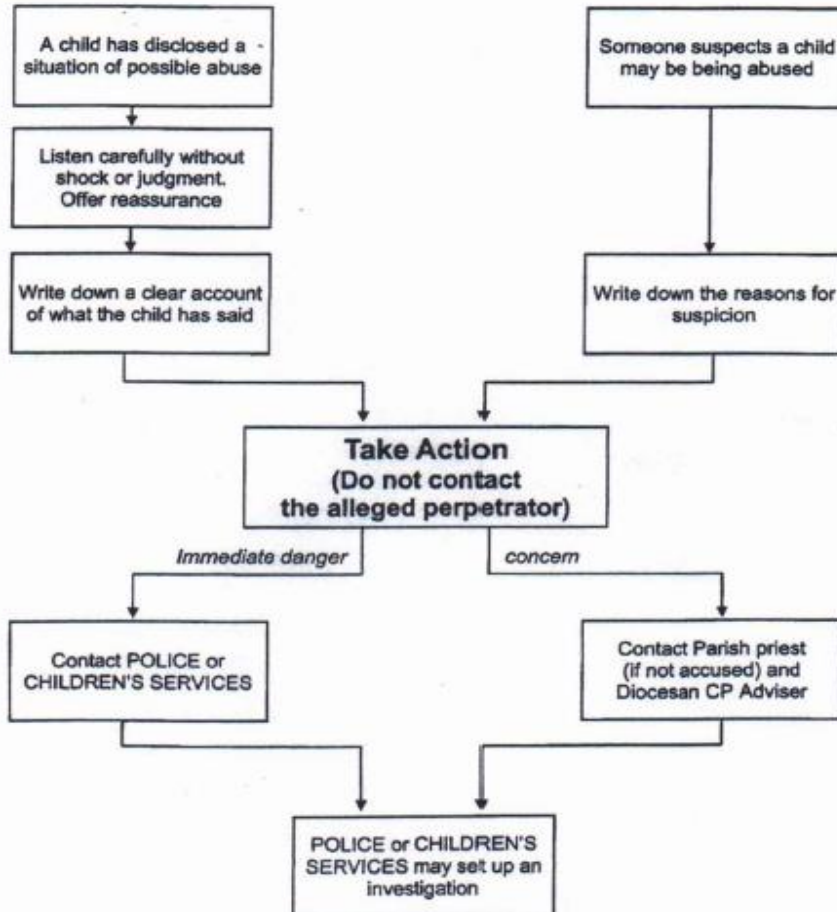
A child has disclosed a situation of possible abuse

Listen carefully without shock or judgment. Offer reassurance

Write down a clear account of what the child has said

Someone suspects a child may be being abused

Write down the reasons for suspicion

Take Action
(Do not contact the alleged perpetrator)

Immediate danger

concern

Contact POLICE or CHILDREN'S SERVICES

Contact Parish priest (if not accused) and Diocesan CP Adviser

POLICE or CHILDREN'S SERVICES may set up an investigation